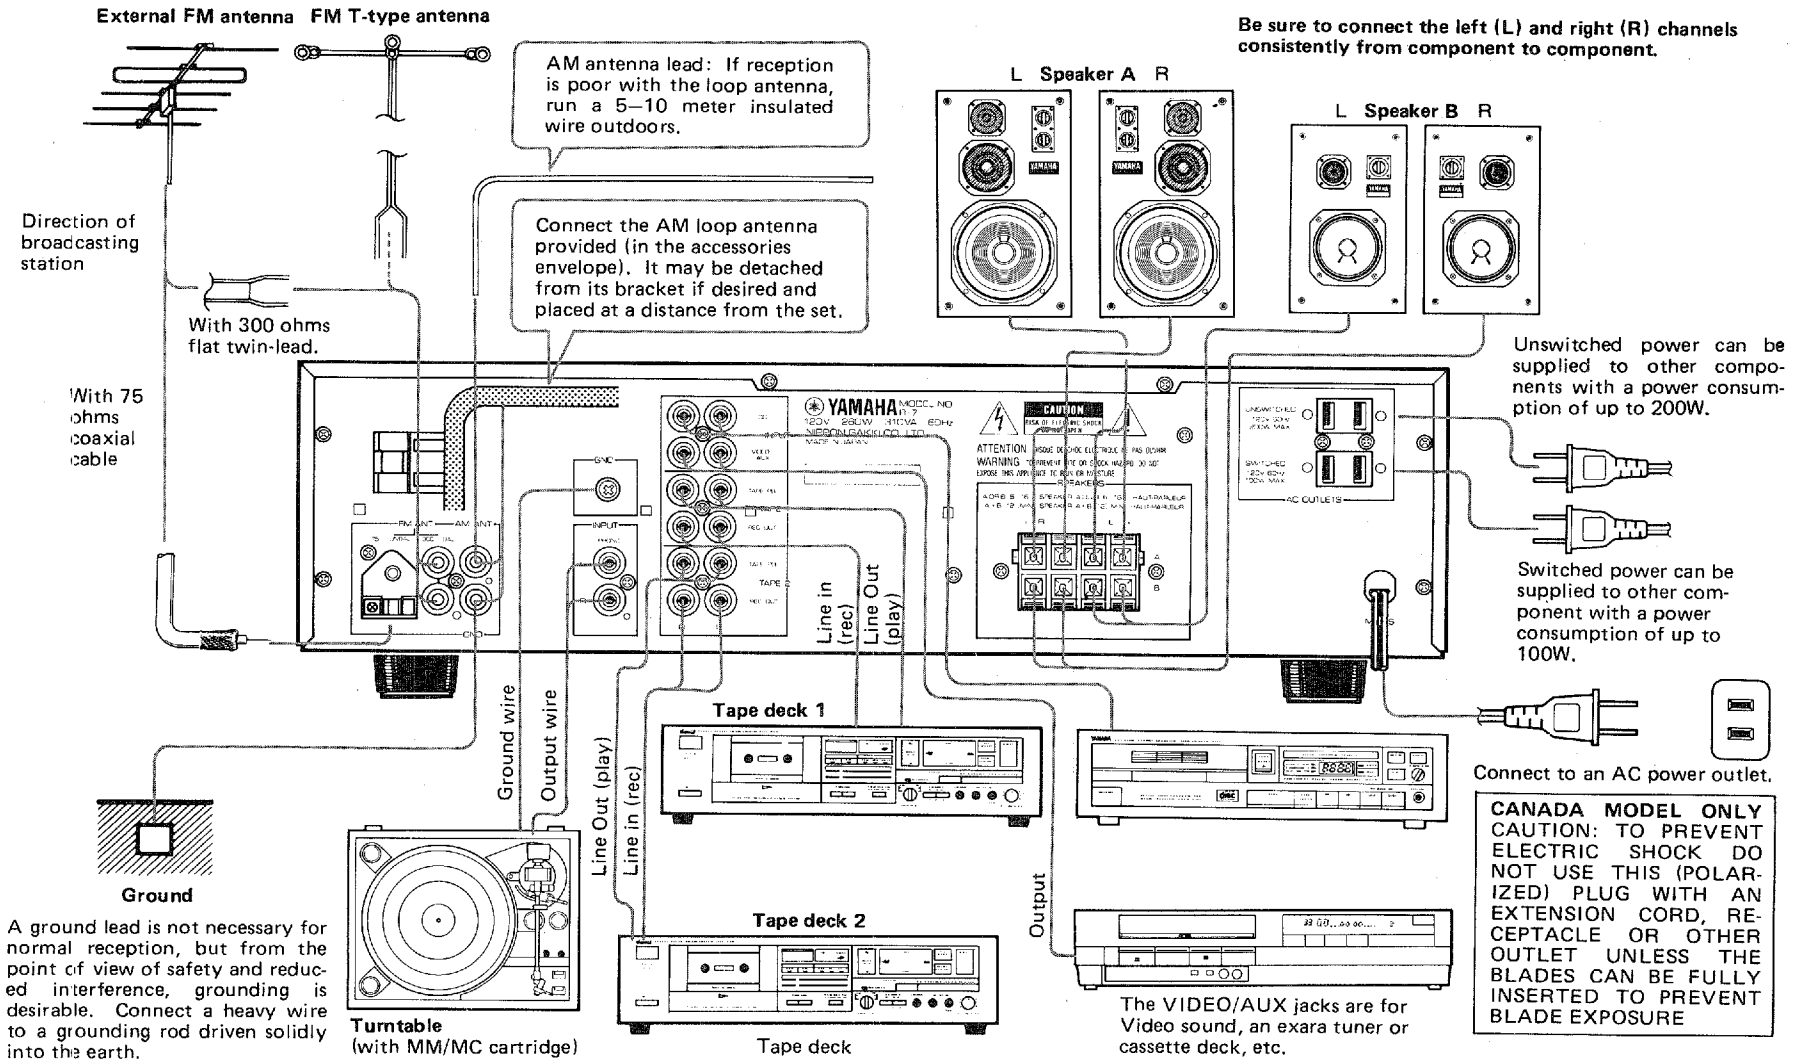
External FM antenna FM T-type antenna

AM antenna lead: If reception is poor with the loop antenna, run a 5–10 meter insulated wire outdoors.

Be sure to connect the left (L) and right (R) channels consistently from component to component.

L Speaker A R

L Speaker B R

Direction of broadcasting station

Connect the AM loop antenna provided (in the accessories envelope). It may be detached from its bracket if desired and placed at a distance from the set.

With 300 ohms flat twin-lead.

With 75 ohms coaxial cable

Unswitched power can be supplied to other components with a power consumption of up to 200W.

YAMAHA

CAUTION

ATTENTION

WARNING

SPEAKERS

AC OUTLETS

GND

INPUT

TAPE 2

Line in (rec)

Line Out (play)

Switched power can be supplied to other component with a power consumption of up to 100W.

Ground wire

Output wire

Tape deck 1

Line Out (play)

Line in (rec)

Connect to an AC power outlet.

CANADA MODEL ONLY
CAUTION: TO PREVENT ELECTRIC SHOCK DO NOT USE THIS (POLARIZED) PLUG WITH AN EXTENSION CORD, RECEPTACLE OR OTHER OUTLET UNLESS THE BLADES CAN BE FULLY INSERTED TO PREVENT BLADE EXPOSURE

Ground

A ground lead is not necessary for normal reception, but from the point of view of safety and reduced interference, grounding is desirable. Connect a heavy wire to a grounding rod driven solidly into the earth.

Output

Tape deck 2

Turntable
(with MM/MC cartridge)

Tape deck

The VIDEO/AUX jacks are for Video sound, an exara tuner or cassette deck, etc.